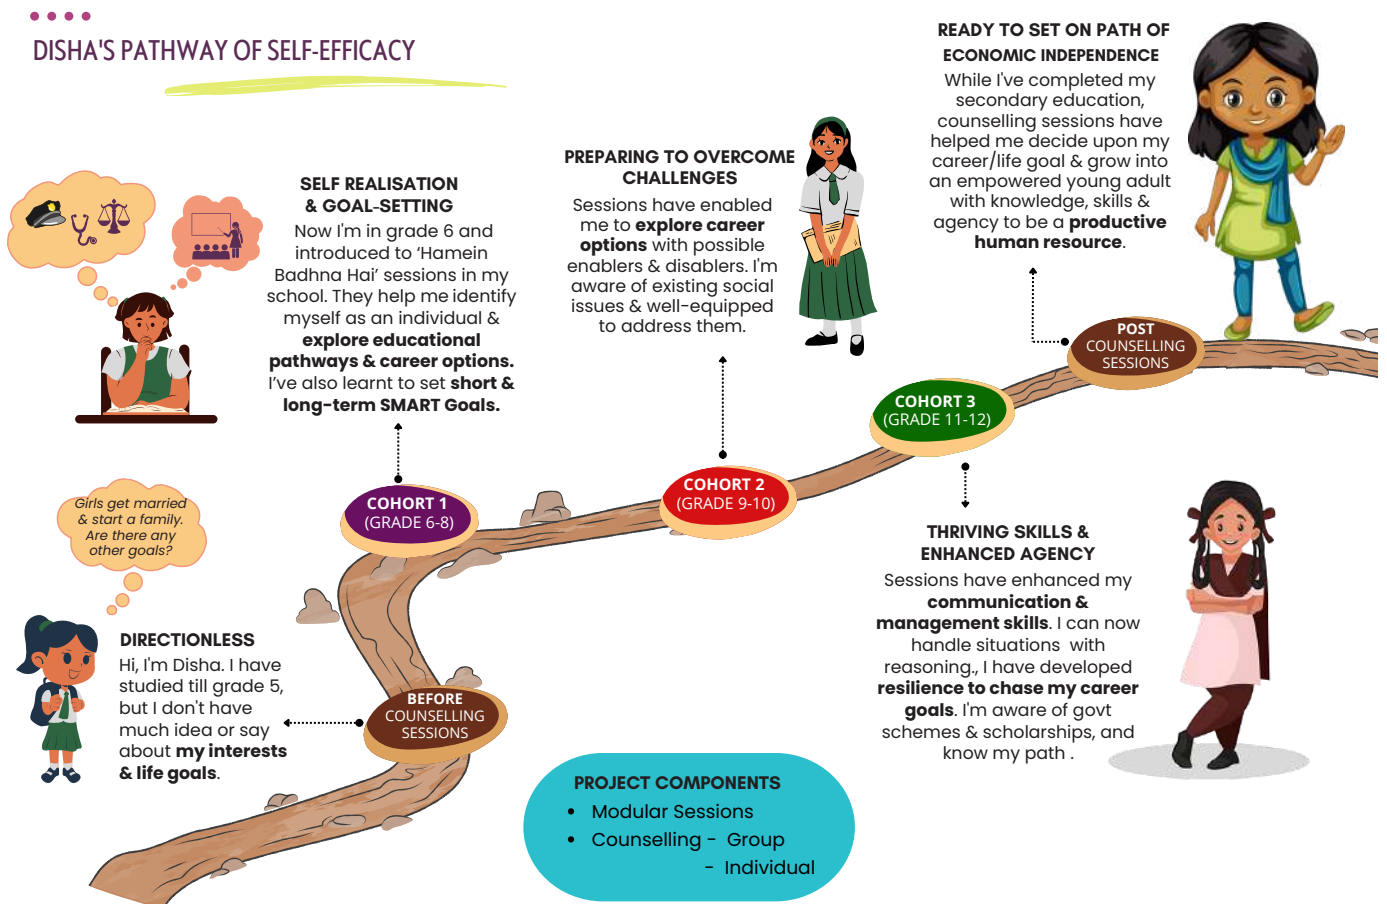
DISHA'S PATHWAY OF SELF-EFFICACY

Girls get married & start a family. Are there any other goals?

DIRECTIONLESS
Hi, I'm Disha. I have studied till grade 5, but I don't have much idea or say about **my interests & life goals**.

BEFORE COUNSELLING SESSIONS

COHORT 1
(GRADE 6-8)

SELF REALISATION & GOAL-SETTING
Now I'm in grade 6 and introduced to 'Hamein Badhna Hai' sessions in my school. They help me identify myself as an individual & **explore educational pathways & career options.** I've also learnt to set **short & long-term SMART Goals.**

COHORT 2
(GRADE 9-10)

PREPARING TO OVERCOME CHALLENGES
Sessions have enabled me to **explore career options** with possible enablers & disablers. I'm aware of existing social issues & well-equipped to address them.

COHORT 3
(GRADE 11-12)

THRIVING SKILLS & ENHANCED AGENCY
Sessions have enhanced my **communication & management skills**. I can now handle situations with reasoning., I have developed **resilience to chase my career goals**. I'm aware of govt schemes & scholarships, and know my path .

POST COUNSELLING SESSIONS

READY TO SET ON PATH OF ECONOMIC INDEPENDENCE
While I've completed my secondary education, counselling sessions have helped me decide upon my career/life goal & grow into an empowered young adult with knowledge, skills & agency to be a **productive human resource**.

PROJECT COMPONENTS
- Modular Sessions
- Counselling - Group
  - Individual